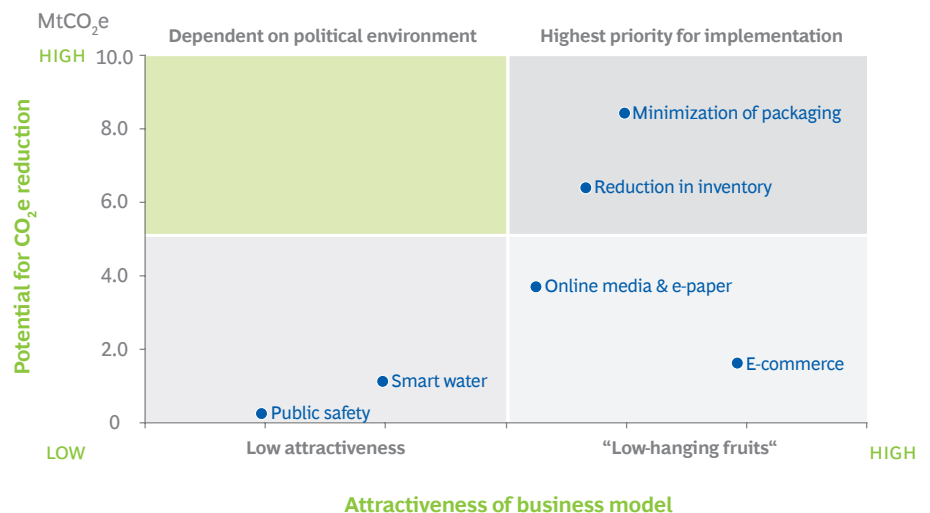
$MtCO_2e$

Dependent on political environment

Highest priority for implementation

HIGH

10.0

8.0

6.0

4.0

2.0

0

Potential for $CO_2e$ reduction

Minimization of packaging

Reduction in inventory

Online media & e-paper

E-commerce

Smart water

Public safety

LOW

Low attractiveness

“Low-hanging fruits“

HIGH

Attractiveness of business model